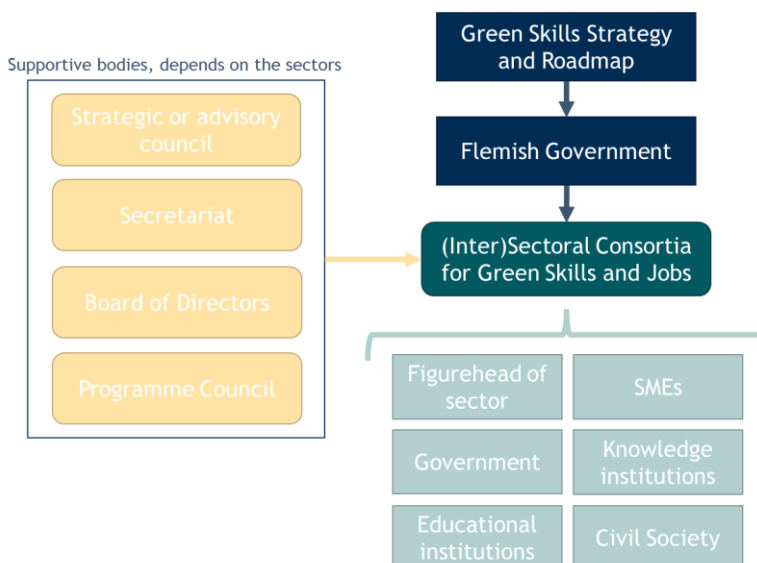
Supportive bodies, depends on the sectors

Strategic or advisory council

Secretariat

Board of Directors

Programme Council

Green Skills Strategy and Roadmap

Flemish Government

(Inter)Sectoral Consortia for Green Skills and Jobs

Figurehead of sector

SMEs

Government

Knowledge institutions

Educational institutions

Civil Society